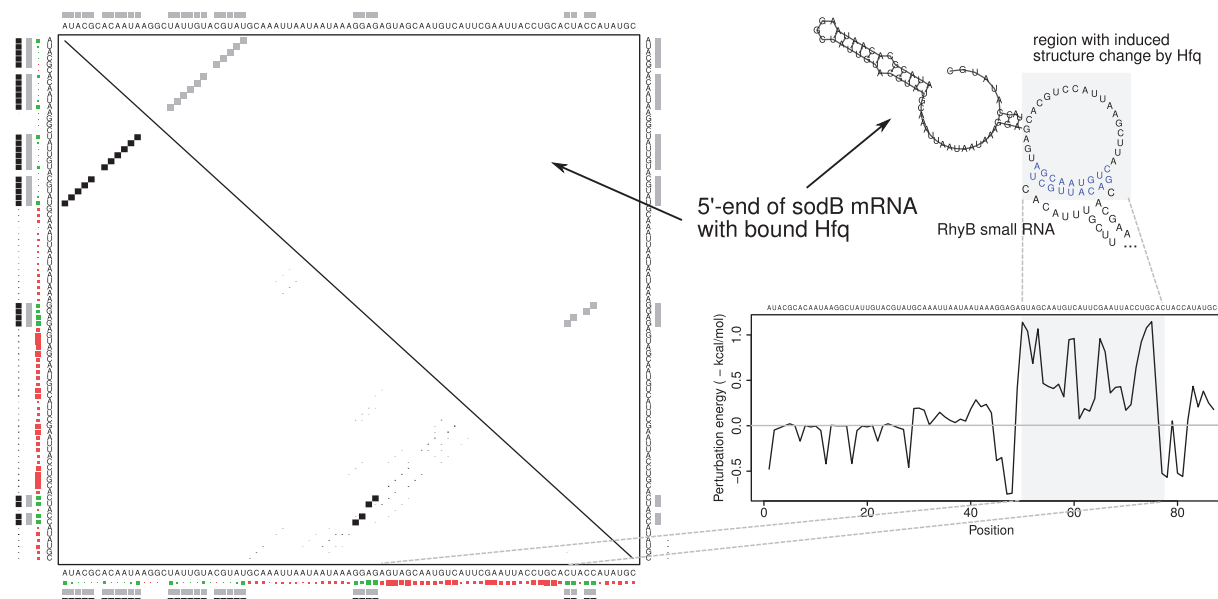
AUACGCACAAUAAGGCUAUUGUACGUAUGCAAAUUAAUAAUAAAGGAGAGUAGCAAUGUCAUUCGAAUUACCUGCACUACCAUAUGC

AUACGCACAAUAAGGCUAUUGUACGUAUGCAAAUUAAUAAUAAAGGAGAGUAGCAAUGUCAUUCGAAUUACCUGCACUACCAUAUGC

region with induced structure change by Hfq

5'-end of sodB mRNA with bound Hfq

RhyB small RNA

AUACGCACAAUAAGGCUAUUGUACGUAUGCAAAUUAAUAAUAAAGGAGAGUAGCAAUGUCAUUCGAAUUACCUGCACUACCAUAUGC

Perturbation energy ( − kcal/mol)

1.0
0.5
0.0
−0.5

0
20
40
60
80

Position